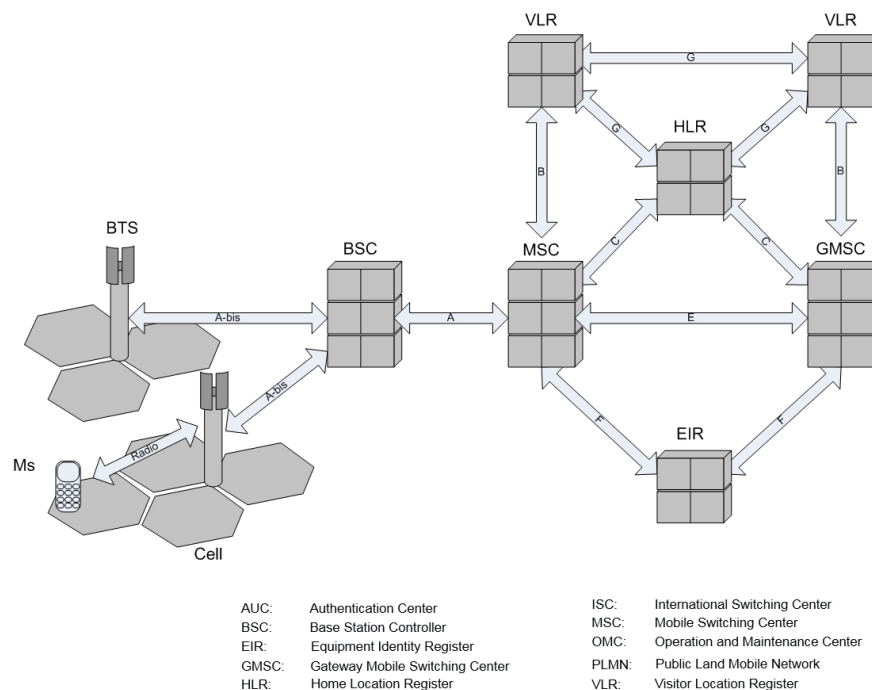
VLR
VLR
G
G
G
HLR
B
B
BTS
BSC
MSC
GMSC
C
C
A-bis
A
E
A-bis
Radio
Ms
F
F
EIR
Cell

| | | | |
|---|---|---|---|
| AUC: | Authentication Center | ISC: | International Switching Center |
| BSC: | Base Station Controller | MSC: | Mobile Switching Center |
| EIR: | Equipment Identity Register | OMC: | Operation and Maintenance Center |
| GMSC: | Gateway Mobile Switching Center | PLMN: | Public Land Mobile Network |
| HLR: | Home Location Register | VLR: | Visitor Location Register |